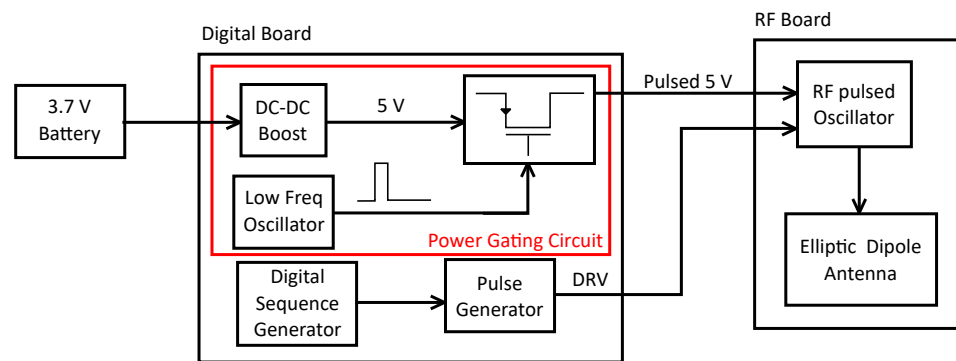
Digital Board

RF Board

3.7 V Battery

DC-DC Boost

5 V

Pulsed 5 V

RF pulsed Oscillator

Low Freq Oscillator

Power Gating Circuit

Elliptic Dipole Antenna

Digital Sequence Generator

Pulse Generator

DRV